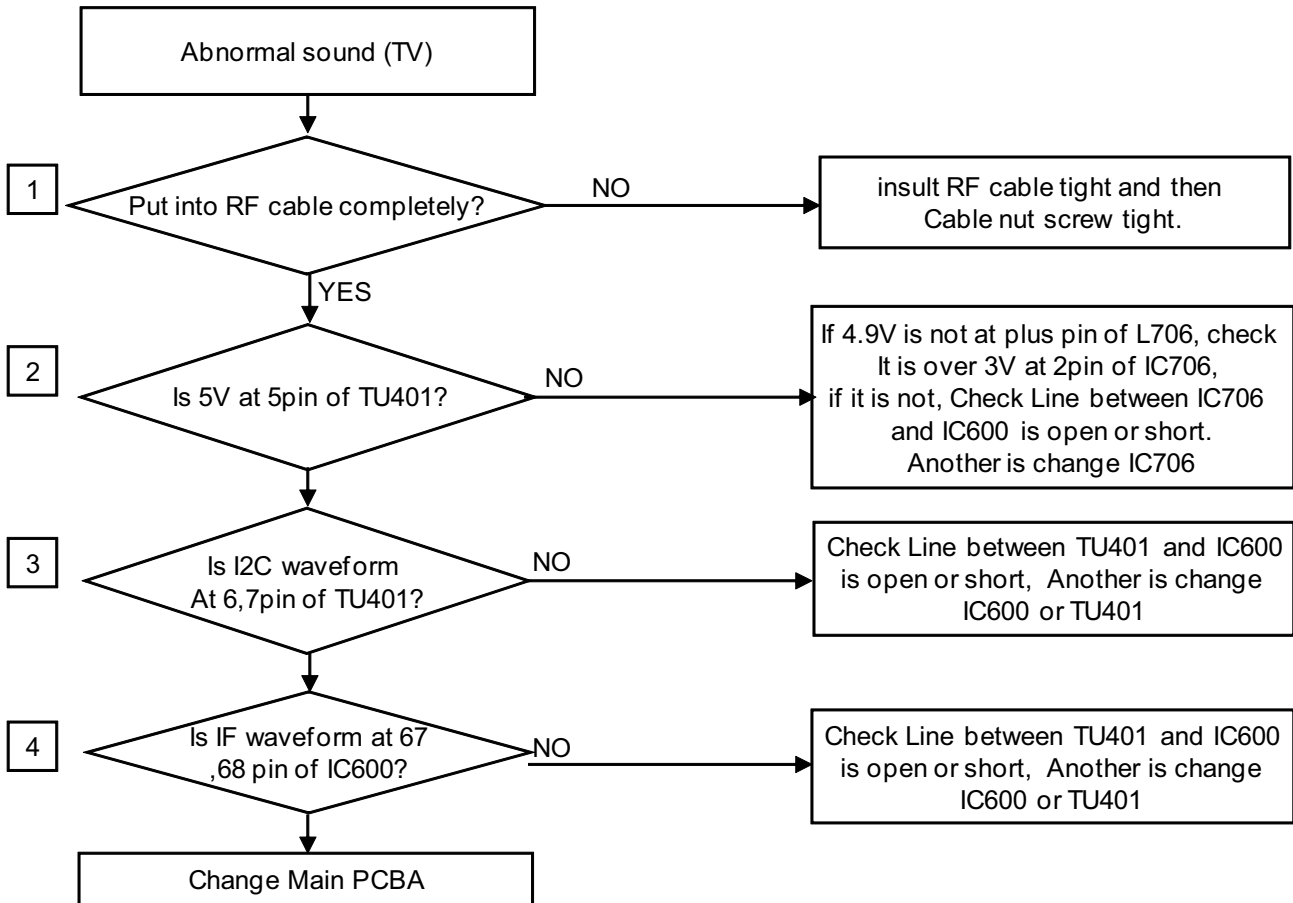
Abnormal sound (TV)

1

Put into RF cable completely?

NO

insult RF cable tight and then Cable nut screw tight.

YES

2

Is 5V at 5pin of TU401?

NO

If 4.9V is not at plus pin of L706, check It is over 3V at 2pin of IC706, if it is not, Check Line between IC706 and IC600 is open or short. Another is change IC706

3

Is I2C waveform At 6,7pin of TU401?

NO

Check Line between TU401 and IC600 is open or short, Another is change IC600 or TU401

4

Is IF waveform at 67 ,68 pin of IC600?

NO

Check Line between TU401 and IC600 is open or short, Another is change IC600 or TU401

Change Main PCBA